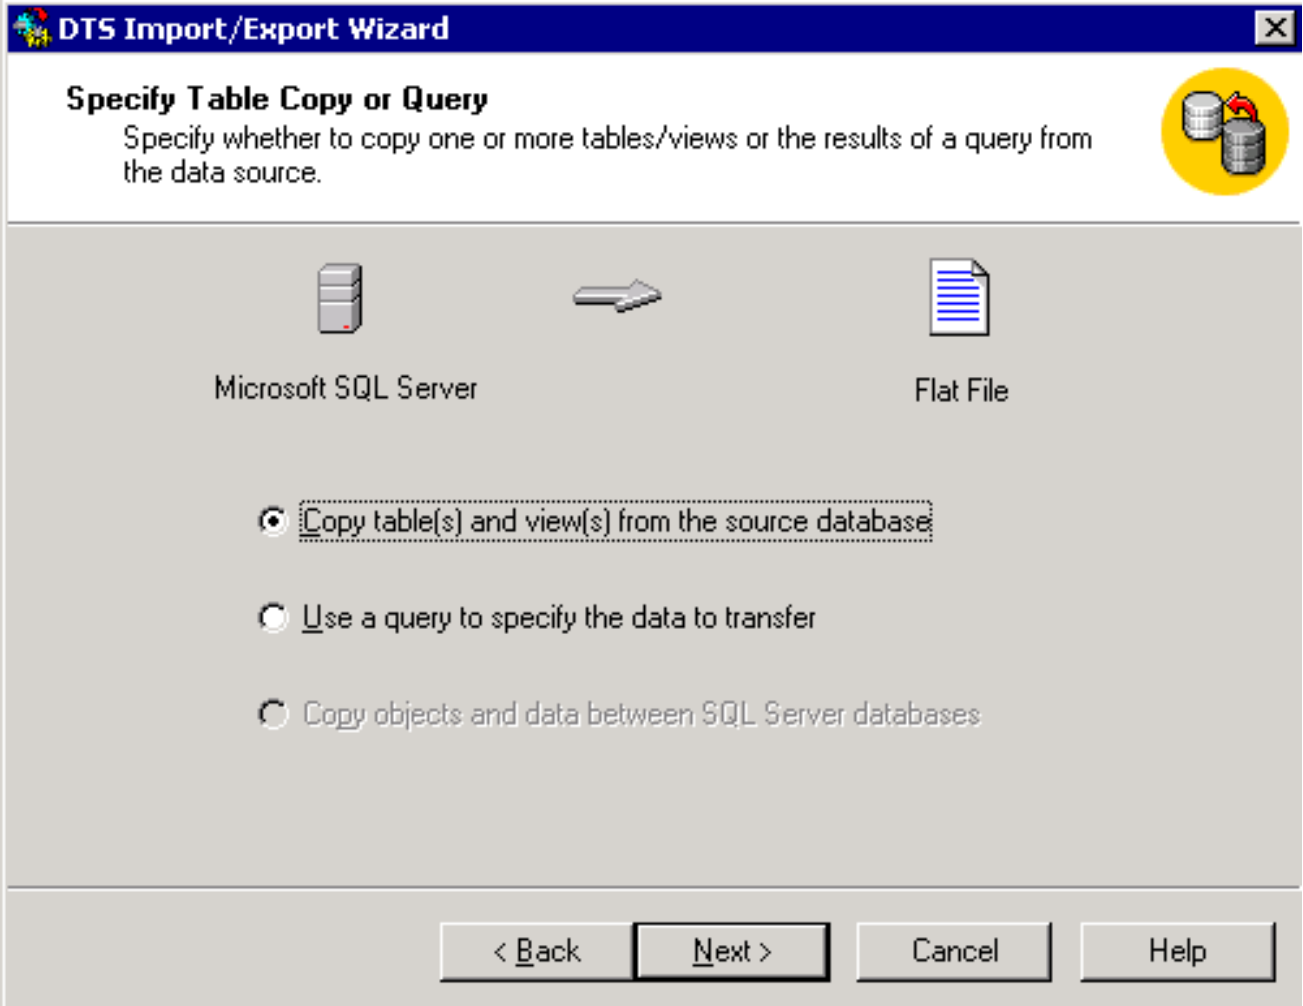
DTS Import/Export Wizard

Specify Table Copy or Query
Specify whether to copy one or more tables/views or the results of a query from the data source.

Microsoft SQL Server

Flat File

Copy table(s) and view(s) from the source database

Use a query to specify the data to transfer

Copy objects and data between SQL Server databases

< Back
Next >
Cancel
Help